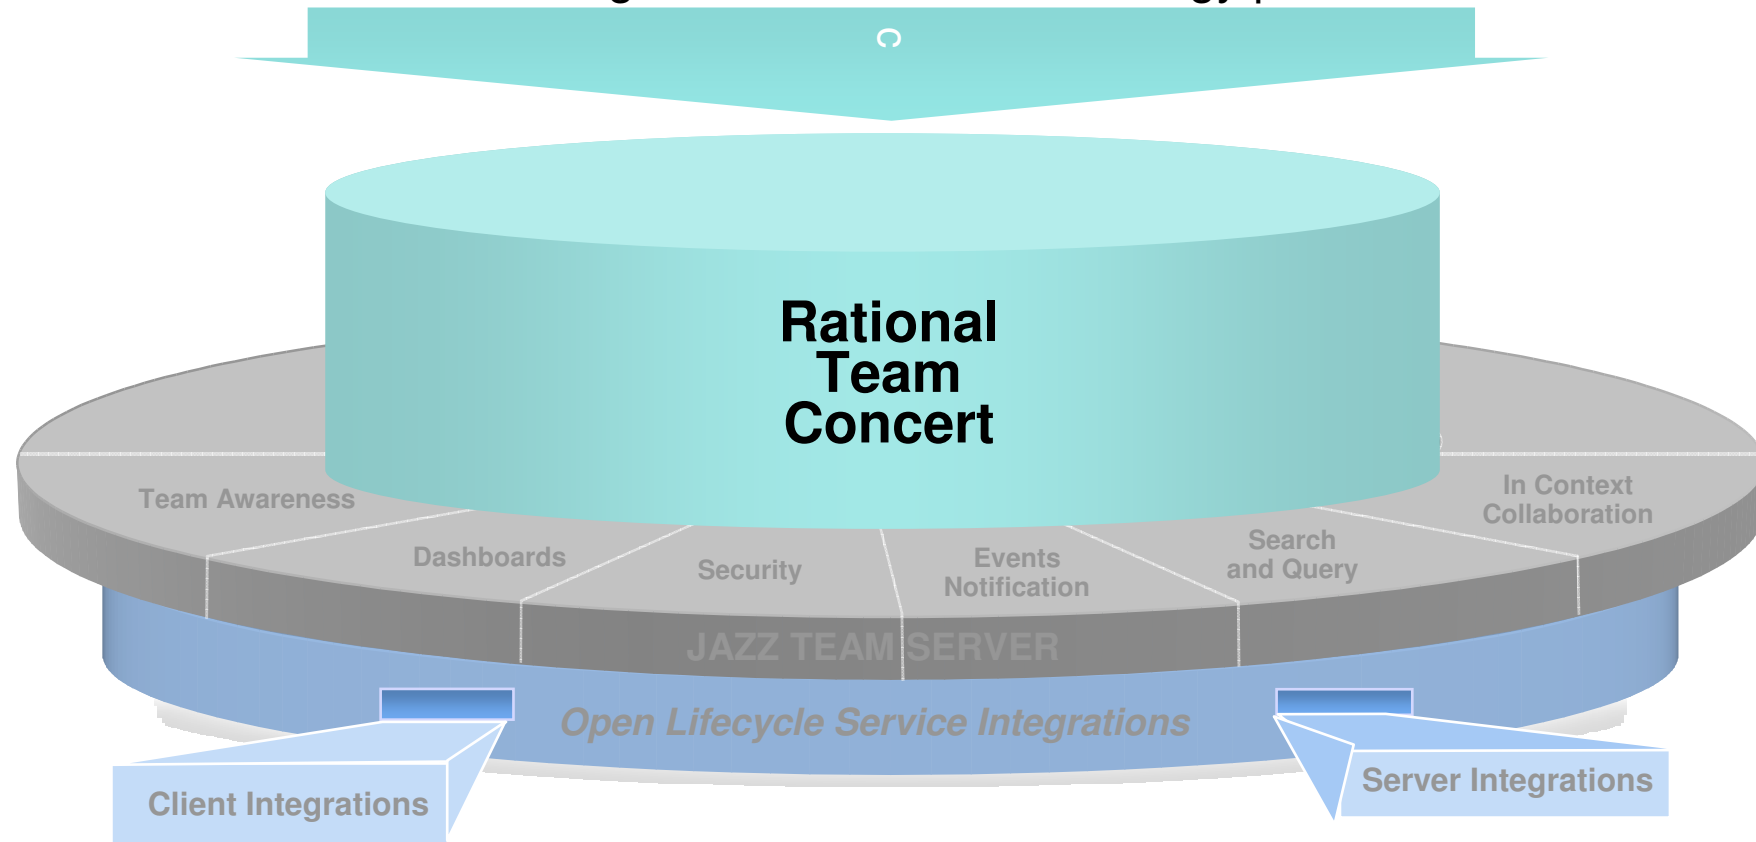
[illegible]

Rational Team Concert

Team Awareness

Dashboards

Security

Events Notification

Search and Query

In Context Collaboration

JAZZ TEAM SERVER

Open Lifecycle Service Integrations

Client Integrations

Server Integrations